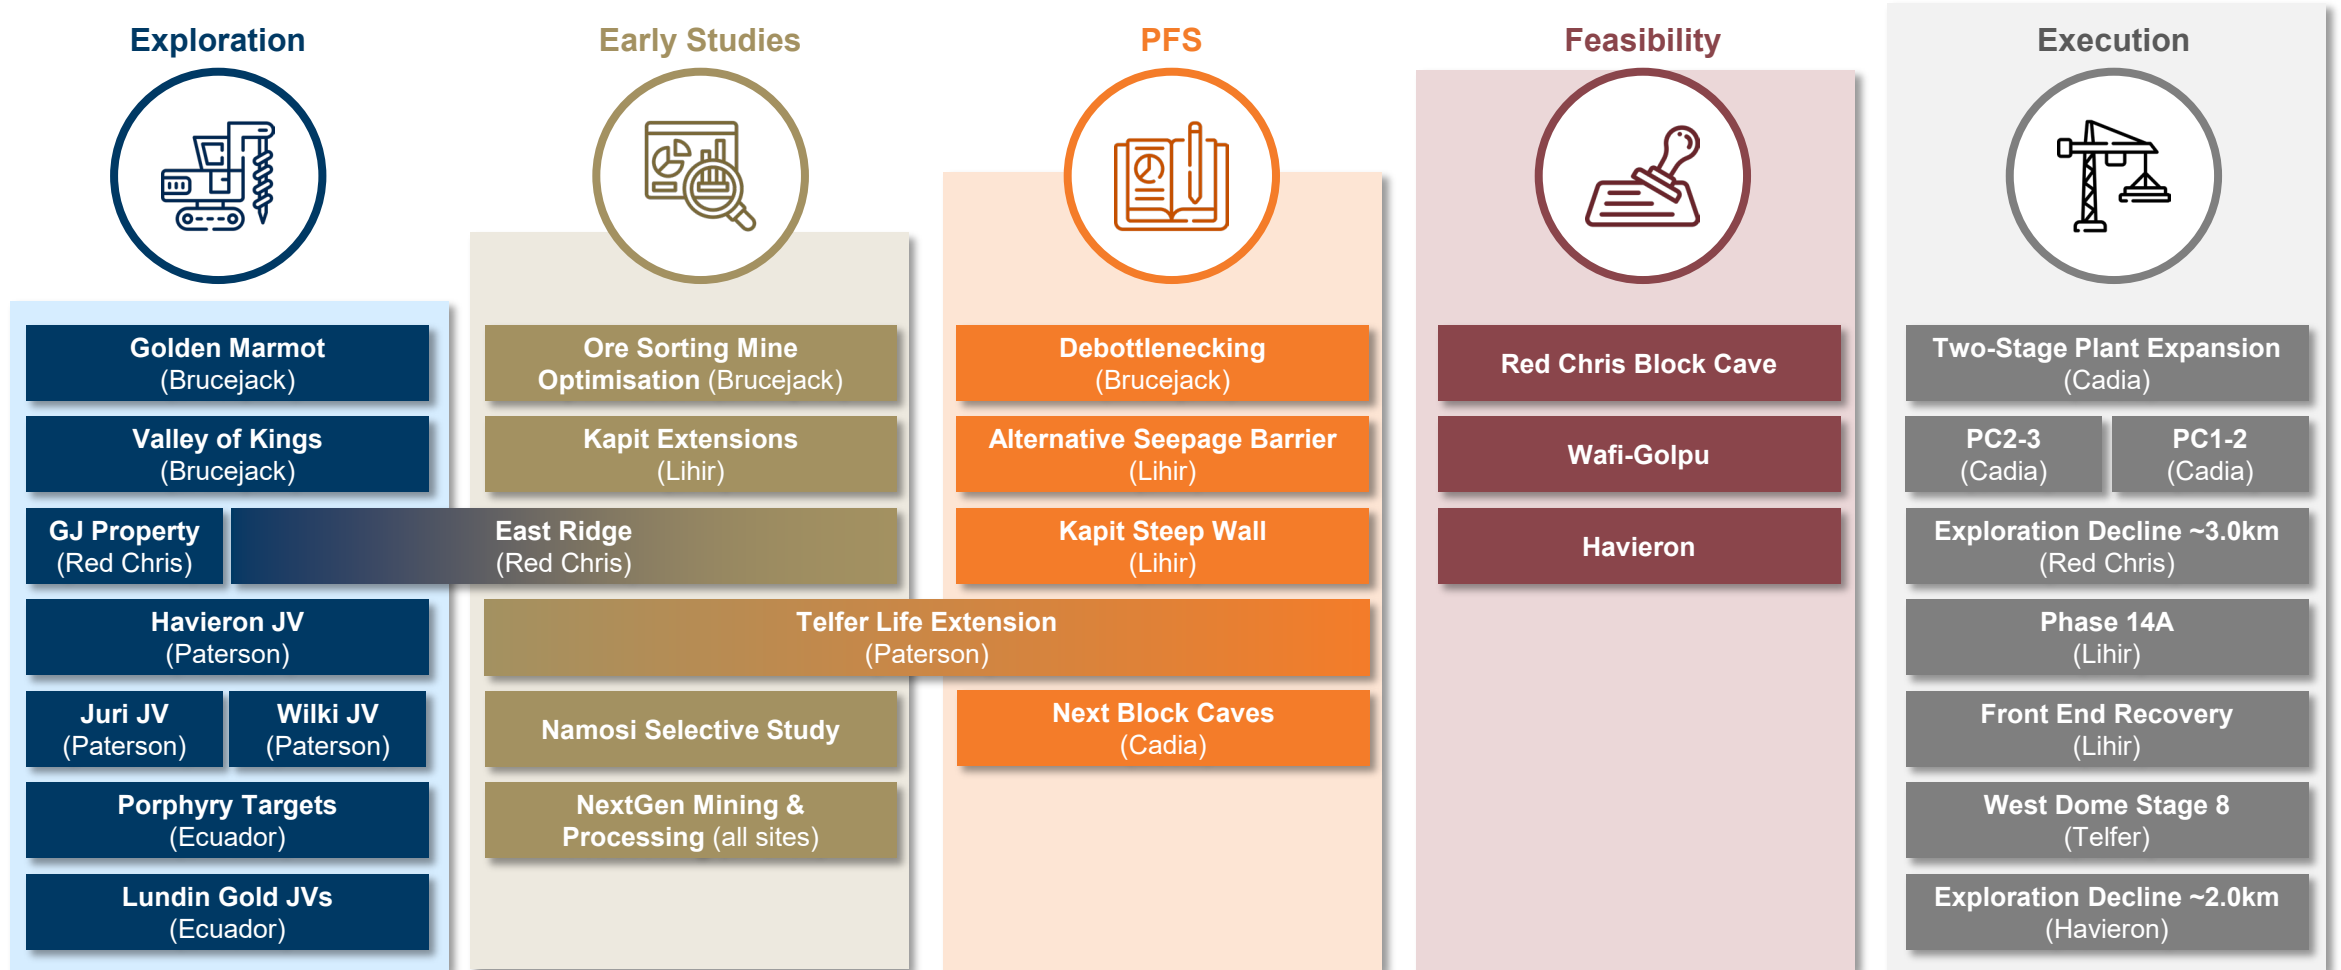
Exploration

Golden Marmot (Brucejack)

Valley of Kings (Brucejack)

GJ Property (Red Chris)

Havieron JV (Paterson)

Juri JV (Paterson)

Wilki JV (Paterson)

Porphyry Targets (Ecuador)

Lundin Gold JVs (Ecuador)

Early Studies

Ore Sorting Mine Optimisation (Brucejack)

Kapit Extensions (Lihir)

East Ridge (Red Chris)

Telfer Life Extension (Paterson)

Namosi Selective Study

NextGen Mining & Processing (all sites)

PFS

Debottlenecking (Brucejack)

Alternative Seepage Barrier (Lihir)

Kapit Steep Wall (Lihir)

Next Block Caves (Cadia)

Feasibility

Red Chris Block Cave

Wafi-Golpu

Havieron

Execution

Two-Stage Plant Expansion (Cadia)

PC2-3 (Cadia)

PC1-2 (Cadia)

Exploration Decline ~3.0km (Red Chris)

Phase 14A (Lihir)

Front End Recovery (Lihir)

West Dome Stage 8 (Telfer)

Exploration Decline ~2.0km (Havieron)